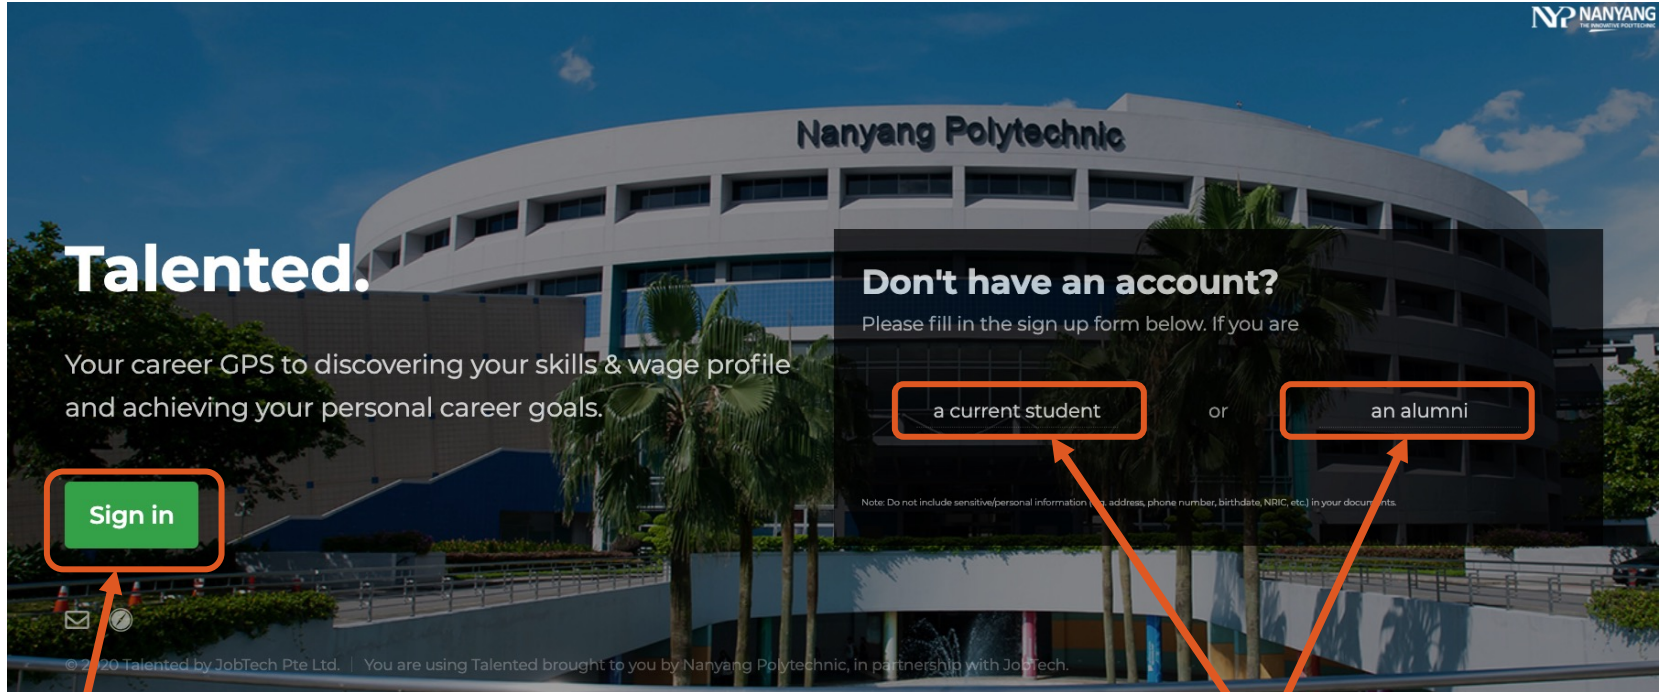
NYP NANYANG

Nanyang Polytechnic

Talented.

Your career GPS to discovering your skills & wage profile and achieving your personal career goals.

Sign in

Don't have an account?

Please fill in the sign up form below. If you are

a current student

or

an alumni

Note: Do not include sensitive/personal information ([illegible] address, phone number, birthdate, NRIC, etc.) in your docu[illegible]nts.

© 2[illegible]20 Talented by JobTech Pte Ltd. | You are using Talented brought to you by Nanyang Polytechnic, in partnership with JobTech.